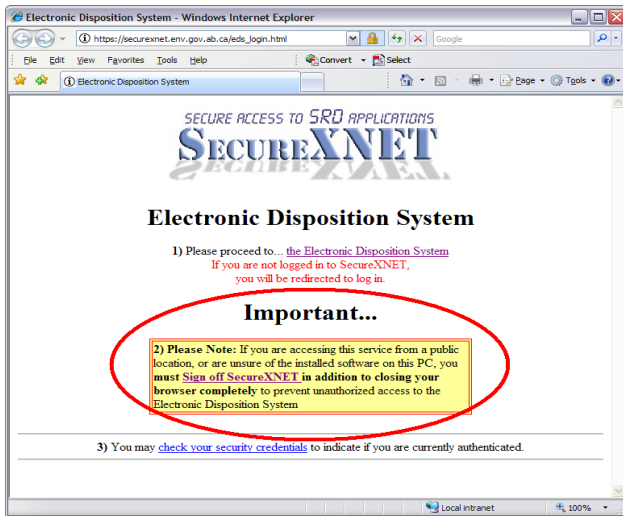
Electronic Disposition System - Windows Internet Explorer

https://securexnet.env.gov.ab.ca/eds_login.html

Google

File Edit View Favorites Tools Help

Convert Select

Electronic Disposition System

Page Tools

SECURE ACCESS TO SRD APPLICATIONS

SECUREXNET

Electronic Disposition System

1) Please proceed to... the Electronic Disposition System
If you are not logged in to SecureXNET,
you will be redirected to log in.

Important...

2) Please Note: If you are accessing this service from a public location, or are unsure of the installed software on this PC, you must Sign off SecureXNET in addition to closing your browser completely to prevent unauthorized access to the Electronic Disposition System

3) You may check your security credentials to indicate if you are currently authenticated.

Local intranet

100%